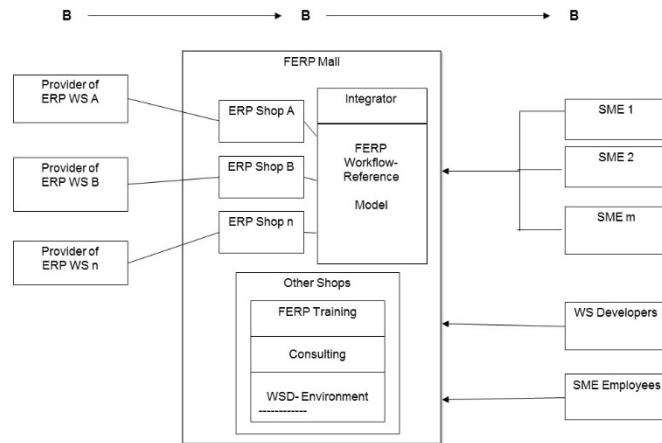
B B B

FERP Mall

Provider of ERP WS A

Provider of ERP WS B

Provider of ERP WS n

ERP Shop A

ERP Shop B

ERP Shop n

Integrator

FERP Workflow-Reference

Model

SME 1

SME 2

SME m

Other Shops

FERP Training

Consulting

WSD- Environment

------------

WS Developers

SME Employees